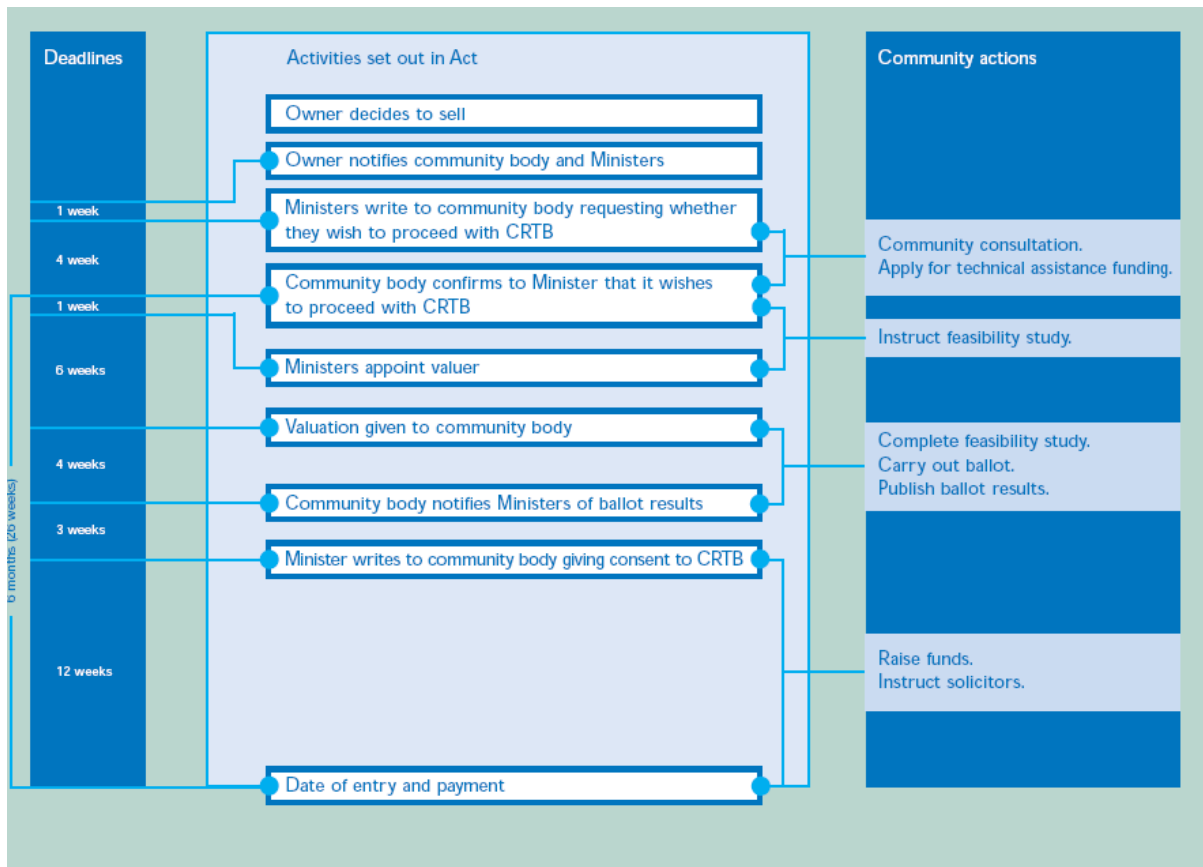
Deadlines

1 week

4 week

1 week

6 weeks

4 weeks

3 weeks

12 weeks

6 months (26 weeks)

Activities set out in Act

Owner decides to sell

Owner notifies community body and Ministers

Ministers write to community body requesting whether they wish to proceed with CRTB

Community body confirms to Minister that it wishes to proceed with CRTB

Ministers appoint valuer

Valuation given to community body

Community body notifies Ministers of ballot results

Minister writes to community body giving consent to CRTB

Date of entry and payment

Community actions

Community consultation.
Apply for technical assistance funding.

Instruct feasibility study.

Complete feasibility study.
Carry out ballot.
Publish ballot results.

Raise funds.
Instruct solicitors.